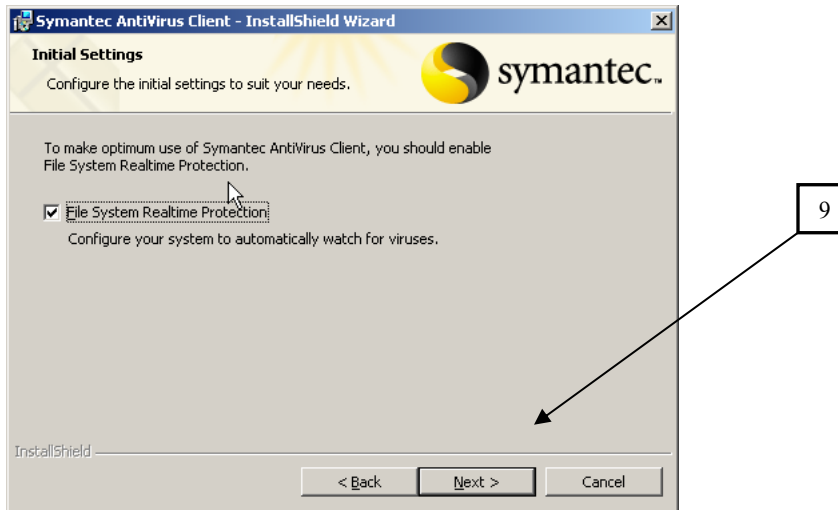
Symantec AntiVirus Client - InstallShield Wizard

Initial Settings

Configure the initial settings to suit your needs.

symantec.

To make optimum use of Symantec AntiVirus Client, you should enable File System Realtime Protection.

File System Realtime Protection

Configure your system to automatically watch for viruses.

9

InstallShield

< Back

Next >

Cancel